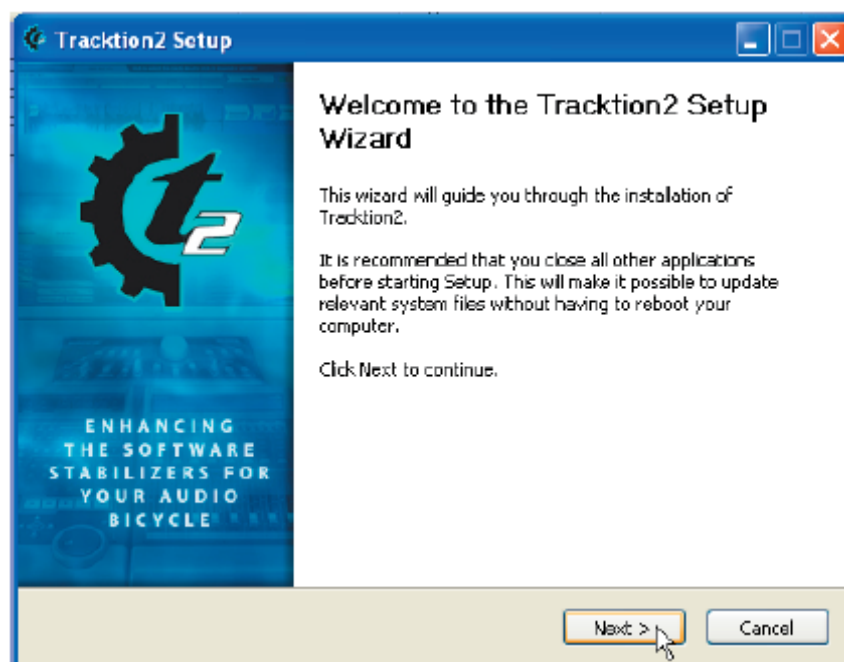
Tracktion2 Setup

ENHANCING THE SOFTWARE STABILIZERS FOR YOUR AUDIO BICYCLE

Welcome to the Tracktion2 Setup Wizard

This wizard will guide you through the installation of Tracktion2.

It is recommended that you close all other applications before starting Setup. This will make it possible to update relevant system files without having to reboot your computer.

Click Next to continue.

Next >

Cancel